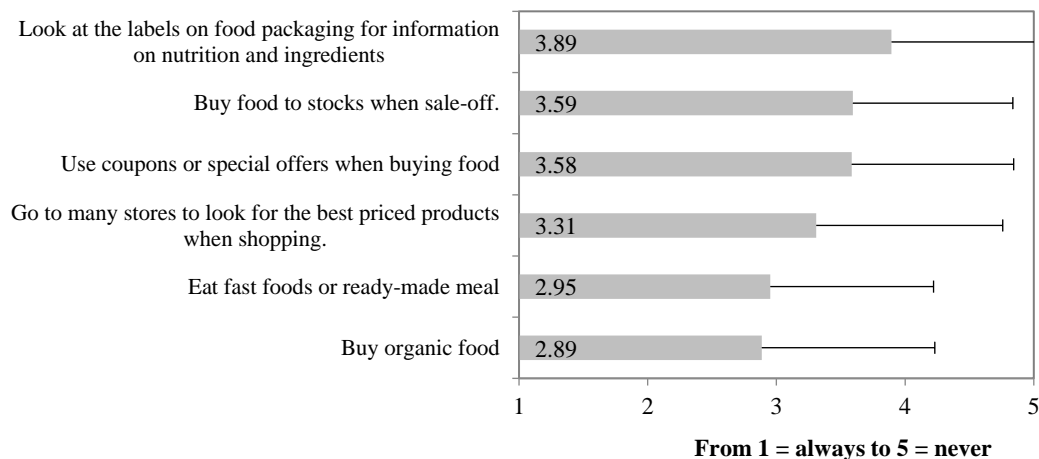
Look at the labels on food packaging for information on nutrition and ingredients
3.89

Buy food to stocks when sale-off.
3.59

Use coupons or special offers when buying food
3.58

Go to many stores to look for the best priced products when shopping.
3.31

Eat fast foods or ready-made meal
2.95

Buy organic food
2.89

1 2 3 4 5

From 1 = always to 5 = never